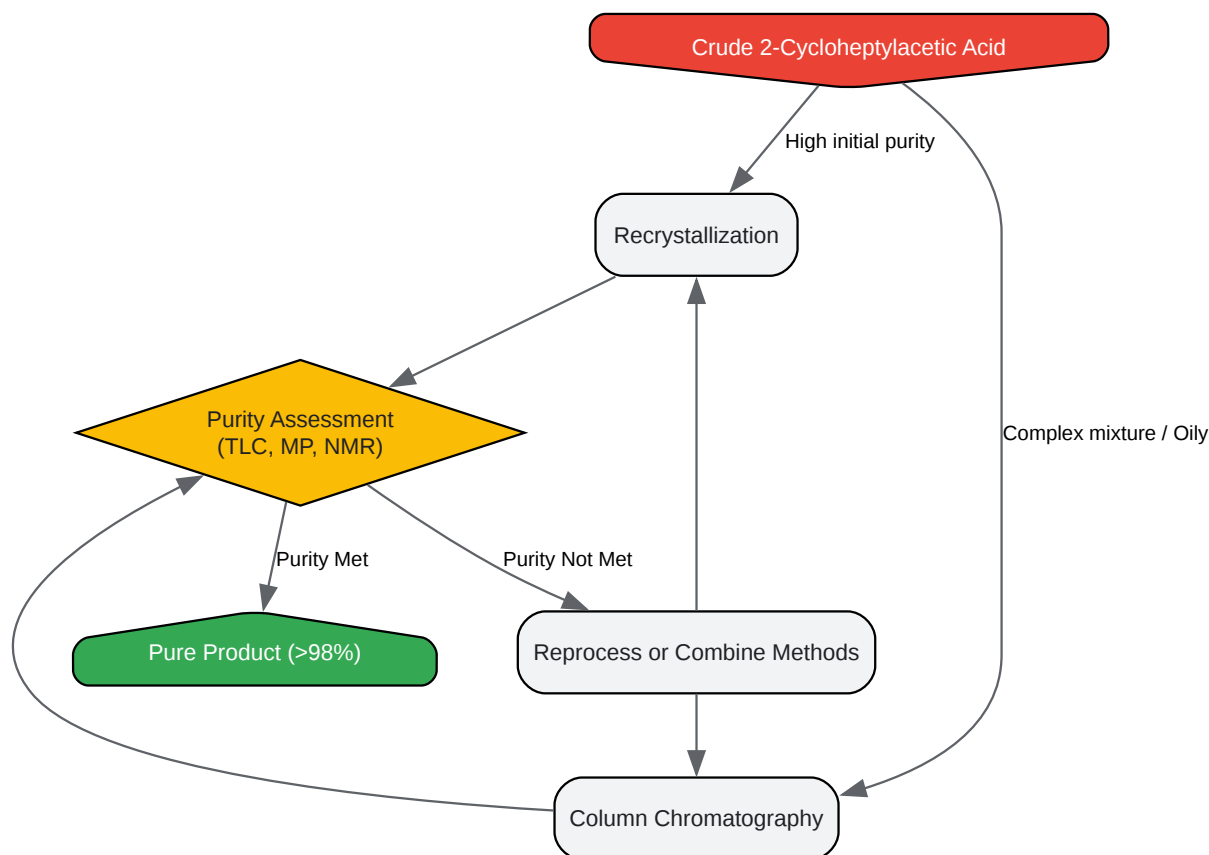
Crude 2-Cycloheptylacetic Acid

High initial purity

Recrystallization

Complex mixture / Oily

Purity Assessment
(TLC, MP, NMR)

Purity Met

Purity Not Met

Pure Product (>98%)

Reprocess or Combine Methods

Column Chromatography